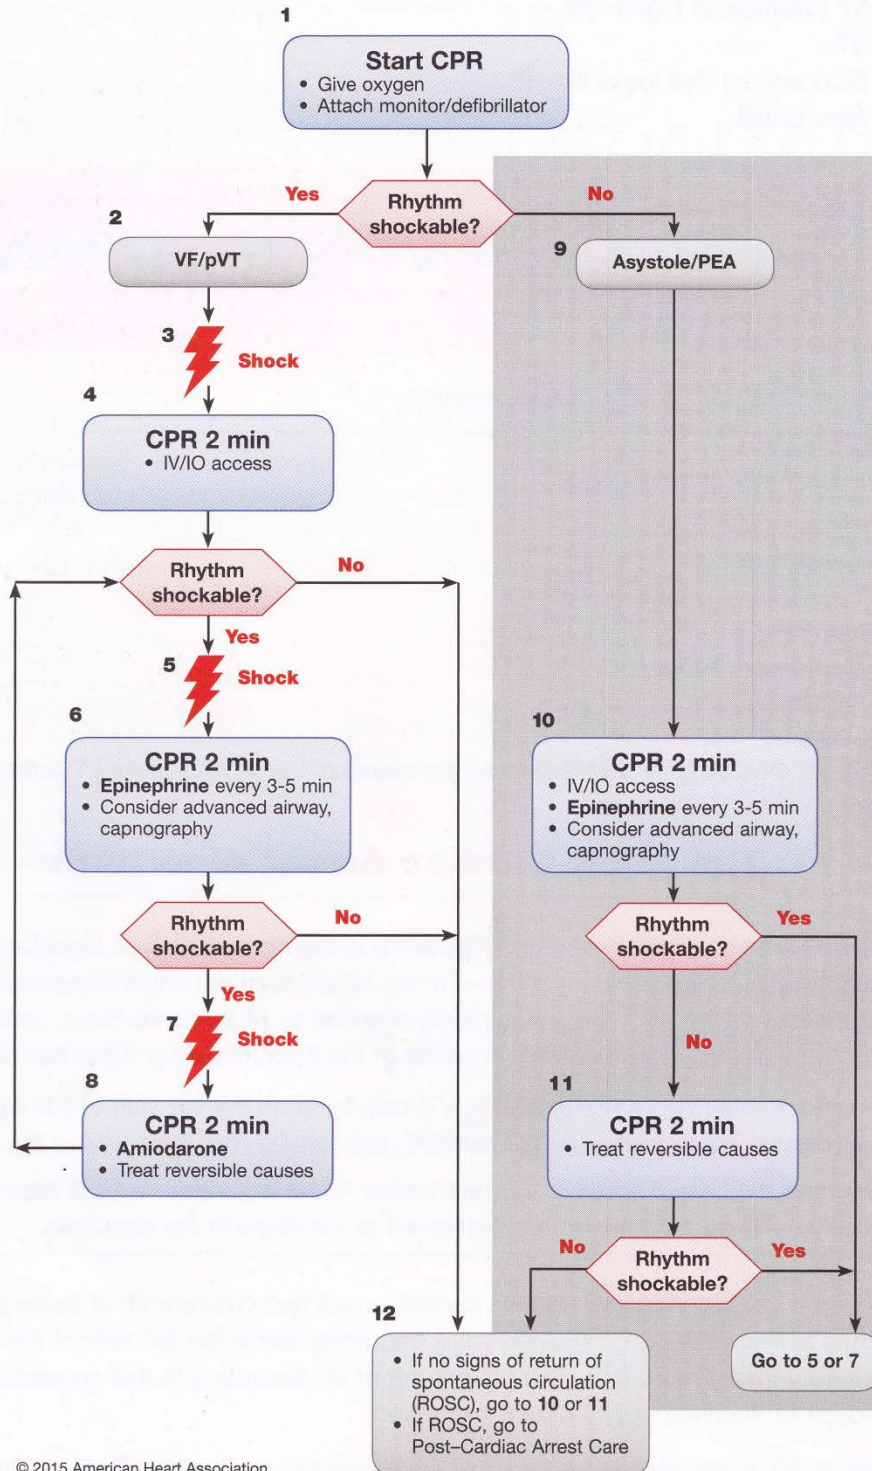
1

Start CPR
• Give oxygen
• Attach monitor/defibrillator

Yes

Rhythm shockable?

No

2

VF/pVT

9

Asystole/PEA

3

Shock

4

CPR 2 min
• IV/IO access

Rhythm shockable?

No

Yes

5

Shock

6

CPR 2 min
• **Epinephrine** every 3-5 min
• Consider advanced airway, capnography

10

CPR 2 min
• IV/IO access
• **Epinephrine** every 3-5 min
• Consider advanced airway, capnography

Rhythm shockable?

No

Rhythm shockable?

Yes

Yes

7

Shock

No

8

CPR 2 min
• **Amiodarone**
• Treat reversible causes

11

CPR 2 min
• Treat reversible causes

No

Rhythm shockable?

Yes

12

• If no signs of return of spontaneous circulation (ROSC), go to **10** or **11**
• If ROSC, go to Post–Cardiac Arrest Care

Go to 5 or 7

© 2015 American Heart Association